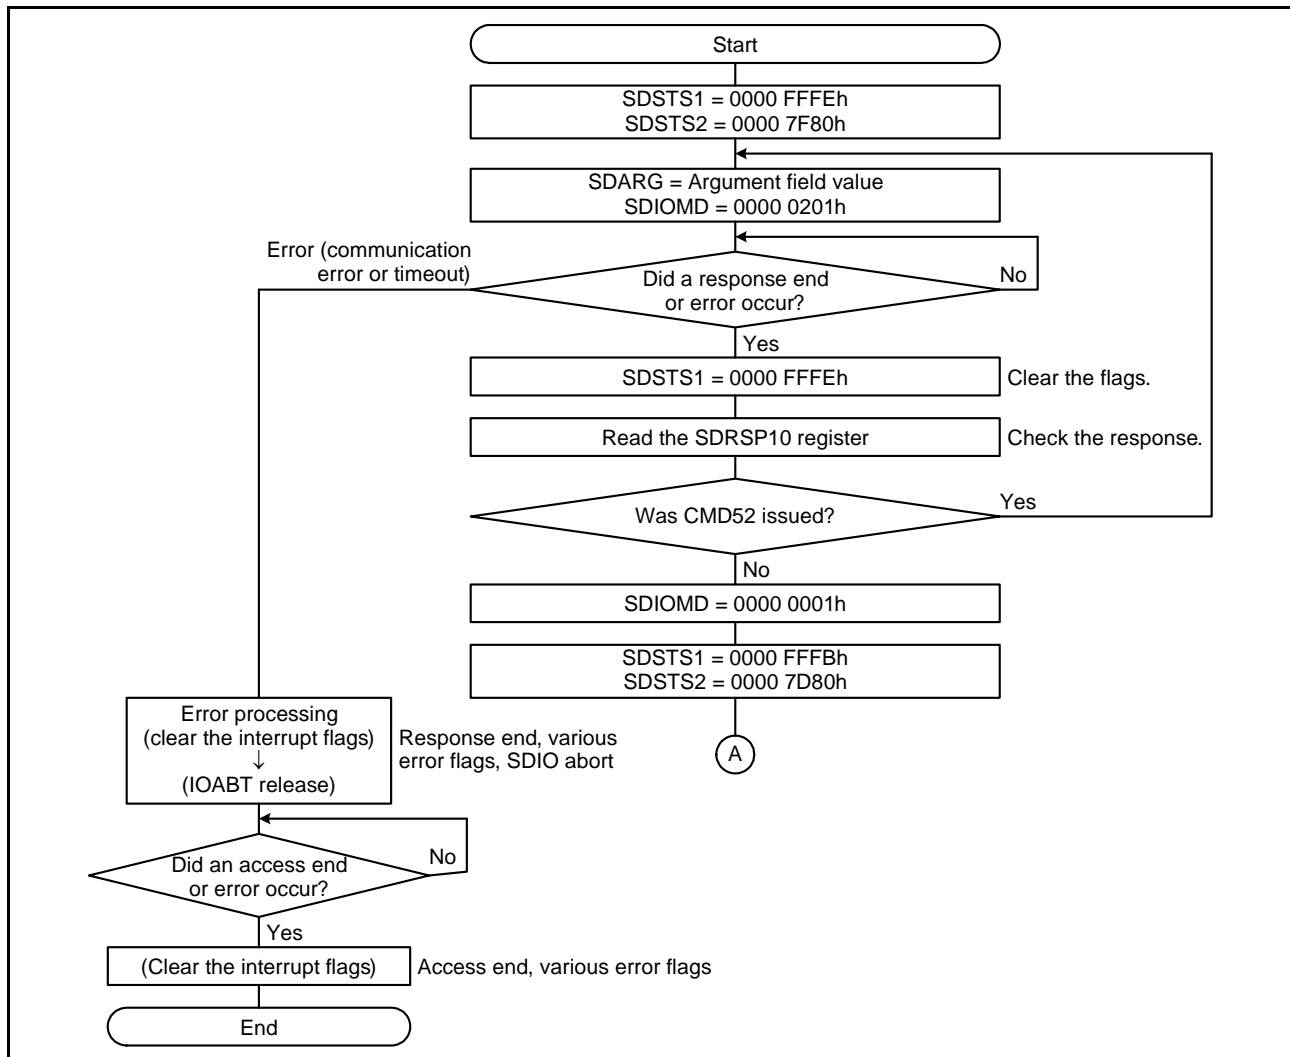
Start

SDSTS1 = 0000 FFFEh
SDSTS2 = 0000 7F80h

SDARG = Argument field value
SDIOMD = 0000 0201h

Error (communication error or timeout)

Did a response end or error occur?

No

Yes

SDSTS1 = 0000 FFFEh

Clear the flags.

Read the SDRSP10 register

Check the response.

Was CMD52 issued?

Yes

No

SDIOMD = 0000 0001h

SDSTS1 = 0000 FFFBh
SDSTS2 = 0000 7D80h

A

Error processing (clear the interrupt flags) ↓ (IOABT release)

Response end, various error flags, SDIO abort

Did an access end or error occur?

No

Yes

(Clear the interrupt flags)

Access end, various error flags

End